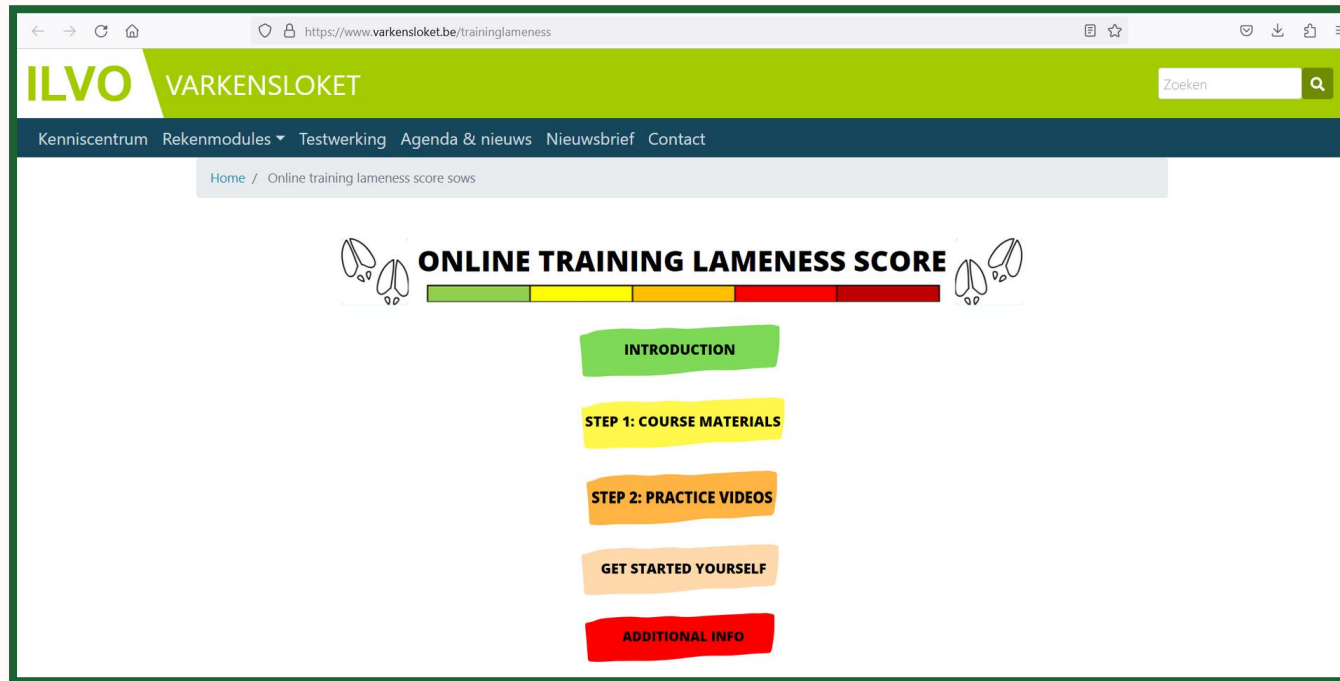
https://www.varkensloket.be/traininglameness

ILVO VARKENSLOKET

Zoeken

Kenniscentrum Rekenmodules Testwerking Agenda & nieuws Nieuwsbrief Contact

Home / Online training lameness score sows

ONLINE TRAINING LAMENESS SCORE

INTRODUCTION

STEP 1: COURSE MATERIALS

STEP 2: PRACTICE VIDEOS

GET STARTED YOURSELF

ADDITIONAL INFO